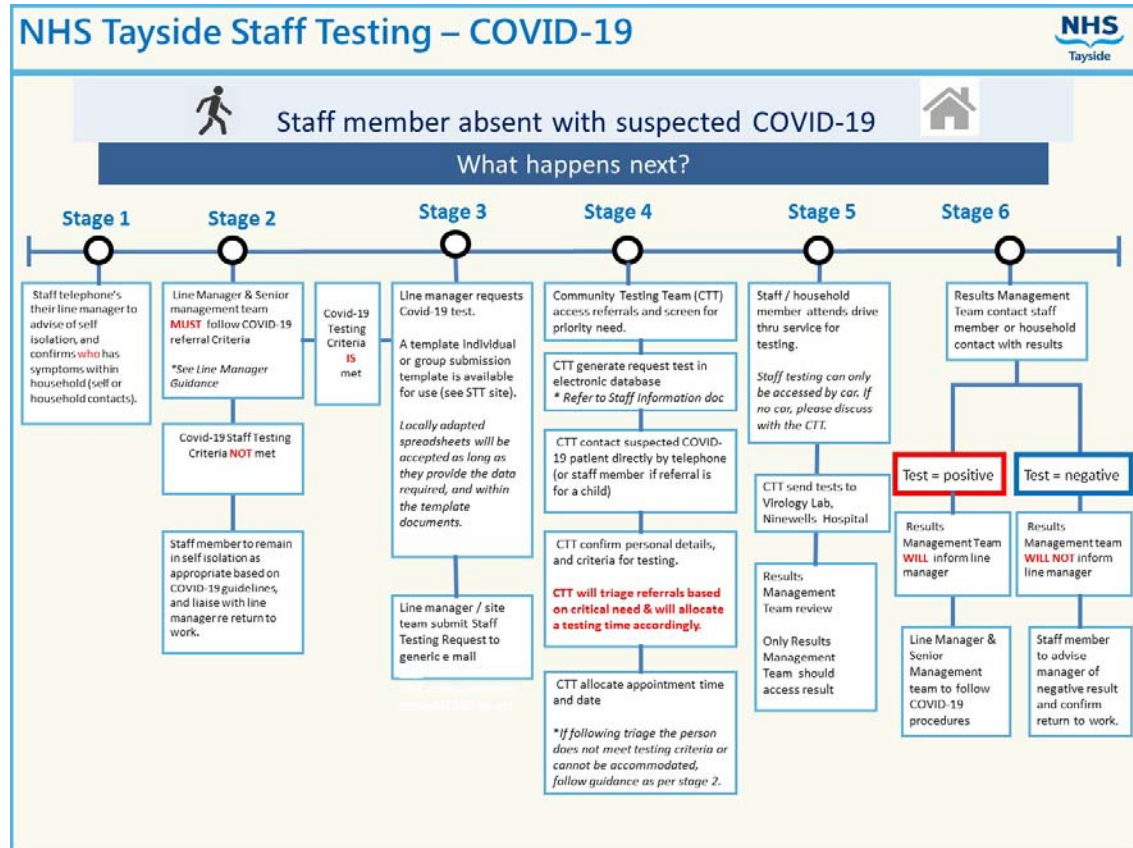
NHS Tayside Staff Testing – COVID-19

NHS Tayside

Staff member absent with suspected COVID-19

What happens next?

Stage 1

Staff telephone's their line manager to advise of self isolation, and confirms who has symptoms within household (self or household contacts).

Stage 2

Line Manager & Senior management team MUST follow COVID-19 referral Criteria

*See Line Manager Guidance

Covid-19 Testing Criteria IS met

Covid-19 Staff Testing Criteria NOT met

Staff member to remain in self isolation as appropriate based on COVID-19 guidelines, and liaise with line manager re return to work.

Stage 3

Line manager requests Covid-19 test.

A template individual or group submission template is available for use (see STT site).

Locally adapted spreadsheets will be accepted as long as they provide the data required, and within the template documents.

Line manager / site team submit Staff Testing Request to generic e mail

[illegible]

Stage 4

Community Testing Team (CTT) access referrals and screen for priority need.

CTT generate request test in electronic database
* Refer to Staff Information doc

CTT contact suspected COVID-19 patient directly by telephone (or staff member if referral is for a child)

CTT confirm personal details, and criteria for testing.

CTT will triage referrals based on critical need & will allocate a testing time accordingly.

CTT allocate appointment time and date

*If following triage the person does not meet testing criteria or cannot be accommodated, follow guidance as per stage 2.

Stage 5

Staff / household member attends drive thru service for testing.

Staff testing can only be accessed by car. If no car, please discuss with the CTT.

CTT send tests to Virology Lab, Ninewells Hospital

Results Management Team review

Only Results Management Team should access result

Stage 6

Results Management Team contact staff member or household contact with results

Test = positive

Results Management Team WILL inform line manager

Line Manager & Senior Management team to follow COVID-19 procedures

Test = negative

Results Management team WILL NOT inform line manager

Staff member to advise manager of negative result and confirm return to work.